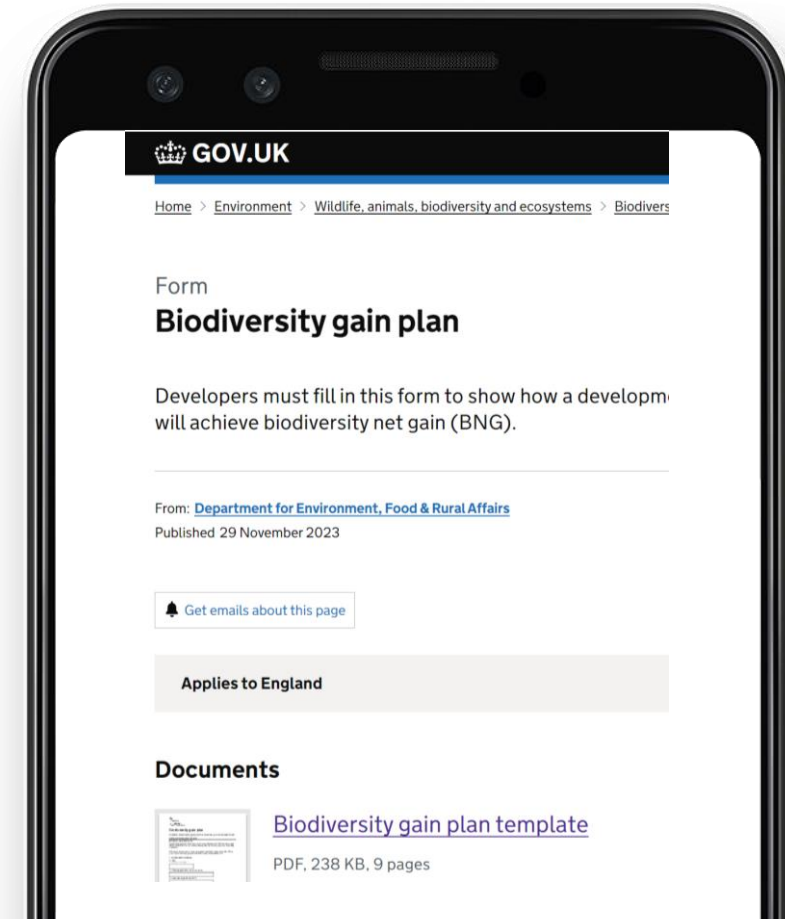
GOV.UK

Home > Environment > Wildlife, animals, biodiversity and ecosystems > Biodivers

Form
Biodiversity gain plan

Developers must fill in this form to show how a developm will achieve biodiversity net gain (BNG).

From: Department for Environment, Food & Rural Affairs
Published 29 November 2023

Get emails about this page

Applies to England

Documents

Biodiversity gain plan template
PDF, 238 KB, 9 pages